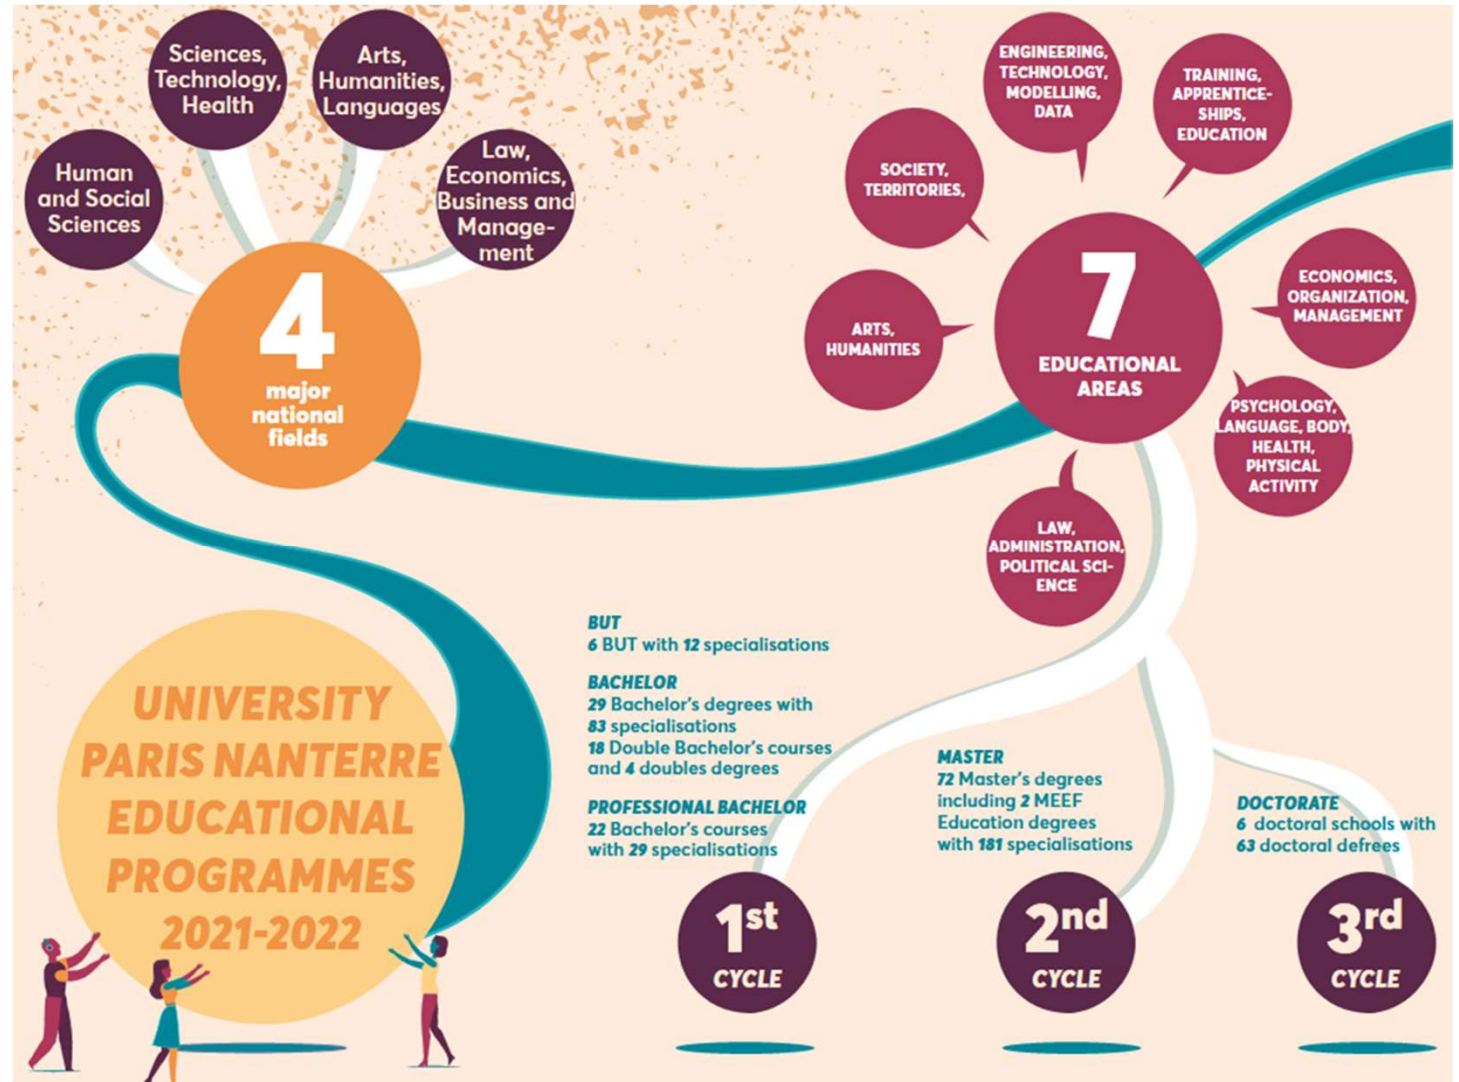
Human and Social Sciences

Sciences, Technology, Health

Arts, Humanities, Languages

Law, Economics, Business and Management

4
major national fields

ENGINEERING, TECHNOLOGY, MODELLING, DATA

TRAINING, APPRENTICESHIPS, EDUCATION

SOCIETY, TERRITORIES,

7
EDUCATIONAL AREAS

ECONOMICS, ORGANIZATION, MANAGEMENT

ARTS, HUMANITIES

PSYCHOLOGY, LANGUAGE, BODY, HEALTH, PHYSICAL ACTIVITY

LAW, ADMINISTRATION, POLITICAL SCIENCE

BUT
6 BUT with 12 specialisations

BACHELOR
29 Bachelor's degrees with 83 specialisations
18 Double Bachelor's courses and 4 doubles degrees

PROFESSIONAL BACHELOR
22 Bachelor's courses with 29 specialisations

MASTER
72 Master's degrees including 2 MEEF Education degrees with 181 specialisations

DOCTORATE
6 doctoral schools with 63 doctoral defrees

UNIVERSITY PARIS NANTERRE EDUCATIONAL PROGRAMMES 2021-2022

1st CYCLE

2nd CYCLE

3rd CYCLE